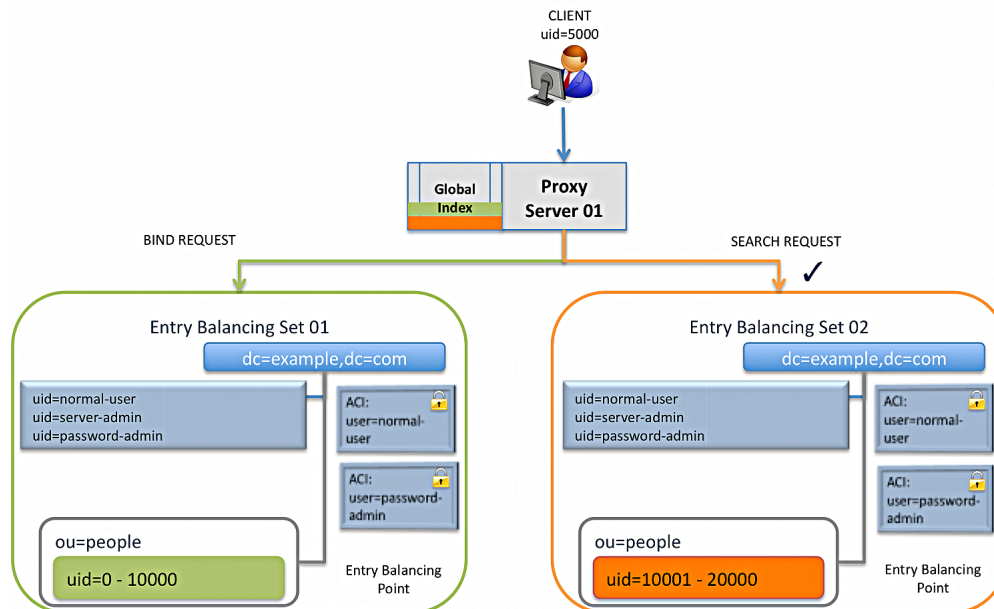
CLIENT
uid=5000

Global Index

Proxy Server 01

BIND REQUEST

SEARCH REQUEST

✓

Entry Balancing Set 01

dc=example,dc=com

uid=normal-user
uid=server-admin
uid=password-admin

ACI:
user=normal-user

ACI:
user=password-admin

ou=people

uid=0 - 10000

Entry Balancing Point

Entry Balancing Set 02

dc=example,dc=com

uid=normal-user
uid=server-admin
uid=password-admin

ACI:
user=normal-user

ACI:
user=password-admin

ou=people

uid=10001 - 20000

Entry Balancing Point